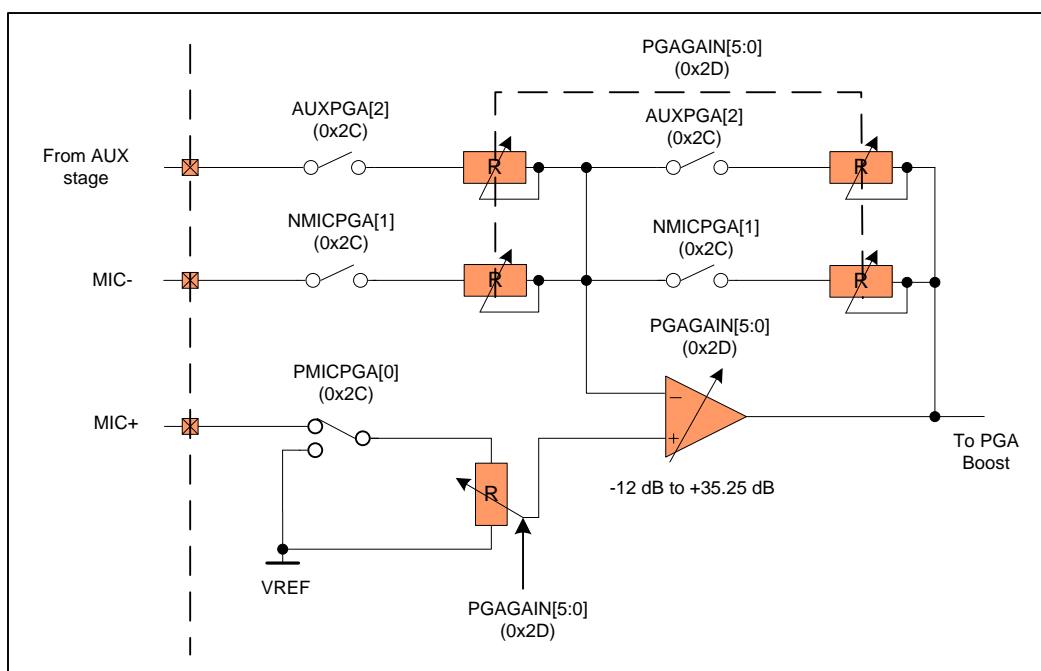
PGAGAIN[5:0]
(0x2D)

AUXPGA[2]
(0x2C)

From AUX stage

R

AUXPGA[2]
(0x2C)

R

NMICPGA[1]
(0x2C)

MIC-

R

NMICPGA[1]
(0x2C)

R

PGAGAIN[5:0]
(0x2D)

PMICPGA[0]
(0x2C)

MIC+

−
+

To PGA Boost

R

-12 dB to +35.25 dB

VREF

PGAGAIN[5:0]
(0x2D)